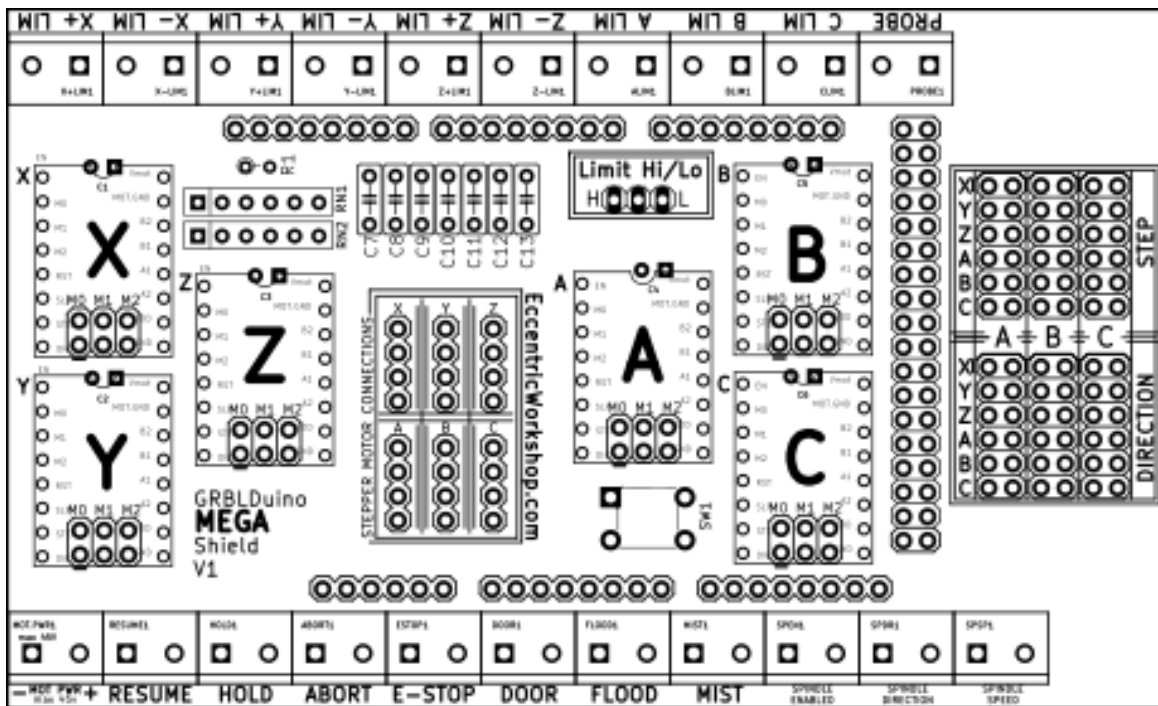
X+ LIM X- LIM Y+ LIM Y- LIM Z+ LIM Z- LIM A LIM B LIM C LIM PROBE

X+LIM1 X-LIM1 Y+LIM1 Y-LIM1 Z+LIM1 Z-LIM1 ALIM1 BLIM1 CLIM1 PROBE1

X
X

RN1
RN2

C7 C8 C9 C10 C11 C12 C13

Limit Hi/Lo
H L

B
B

X Y Z A B C STEP

Z
Z
M0 M1 M2

M0 M1 M2

Y
Y
M0 M1 M2

STEPPER MOTOR CONNECTIONS
X Y Z
A B C

EccentricWorkshop.com

A
A
M0 M1 M2

SW1

C
C
M0 M1 M2

M0 M1 M2

A B C

X Y Z A B C DIRECTION

GRBLDuino
MEGA
Shield
V1

MOT PWR1 RESUME1 HOLD1 ABORT1 ESTOP1 DOOR1 FLOOD1 MIST1 SPEN1 SPDR1 SPSP1

— MOT PWR + RESUME HOLD ABORT E-STOP DOOR FLOOD MIST SPINDLE ENABLED SPINDLE DIRECTION SPINDLE SPEED